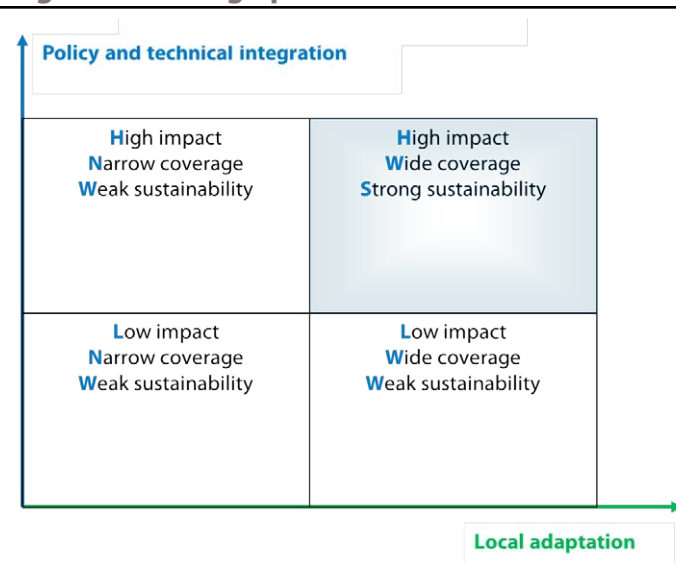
Policy and technical integration

| High impact Narrow coverage Weak sustainability | High impact Wide coverage Strong sustainability |
|---|---|
| Low impact Narrow coverage Weak sustainability | Low impact Wide coverage Weak sustainability |

Local adaptation